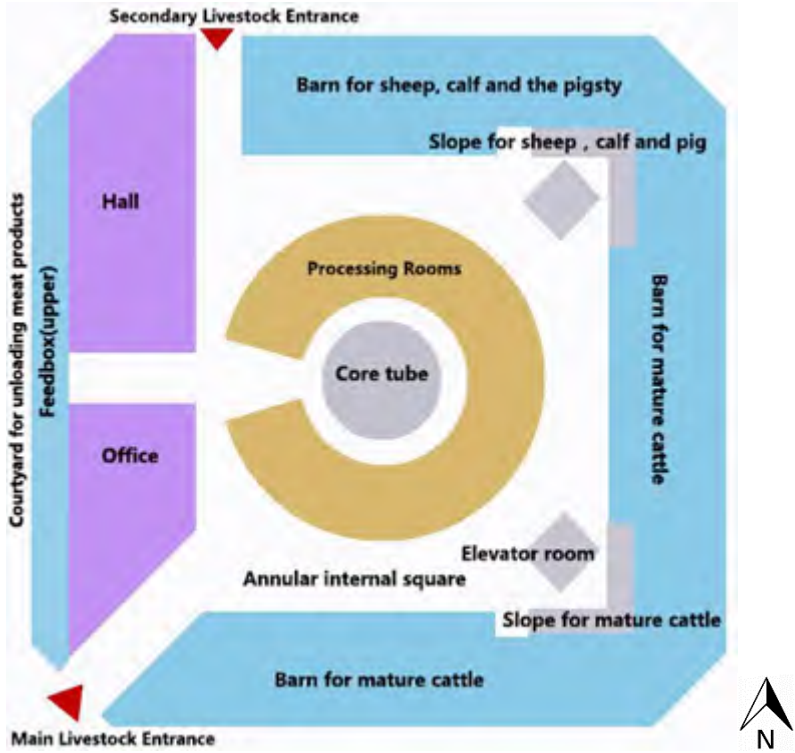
Secondary Livestock Entrance

Barn for sheep, calf and the pigsty

Slope for sheep , calf and pig

Hall

Courtyard for unloading meat products

Feedbox(upper)

Processing Rooms

Core tube

Barn for mature cattle

Office

Elevator room

Annular internal square

Slope for mature cattle

Barn for mature cattle

Main Livestock Entrance

N